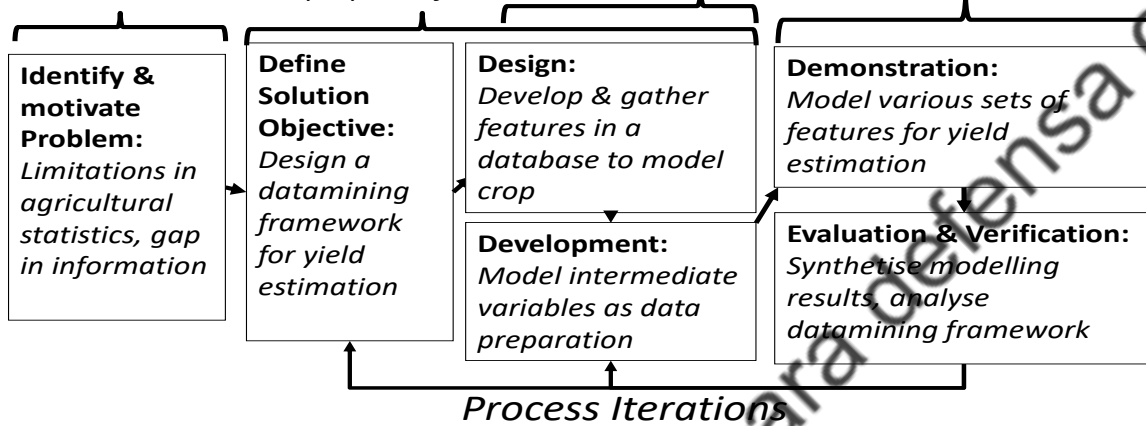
**Identify & motivate Problem:** *Limitations in agricultural statistics, gap in information*

**Define Solution Objective:** *Design a datamining framework for yield estimation*

**Design:** *Develop & gather features in a database to model crop*

**Development:** *Model intermediate variables as data preparation*

**Demonstration:** *Model various sets of features for yield estimation*

**Evaluation & Verification:** *Synthetise modelling results, analyse datamining framework*

*Process Iterations*

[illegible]